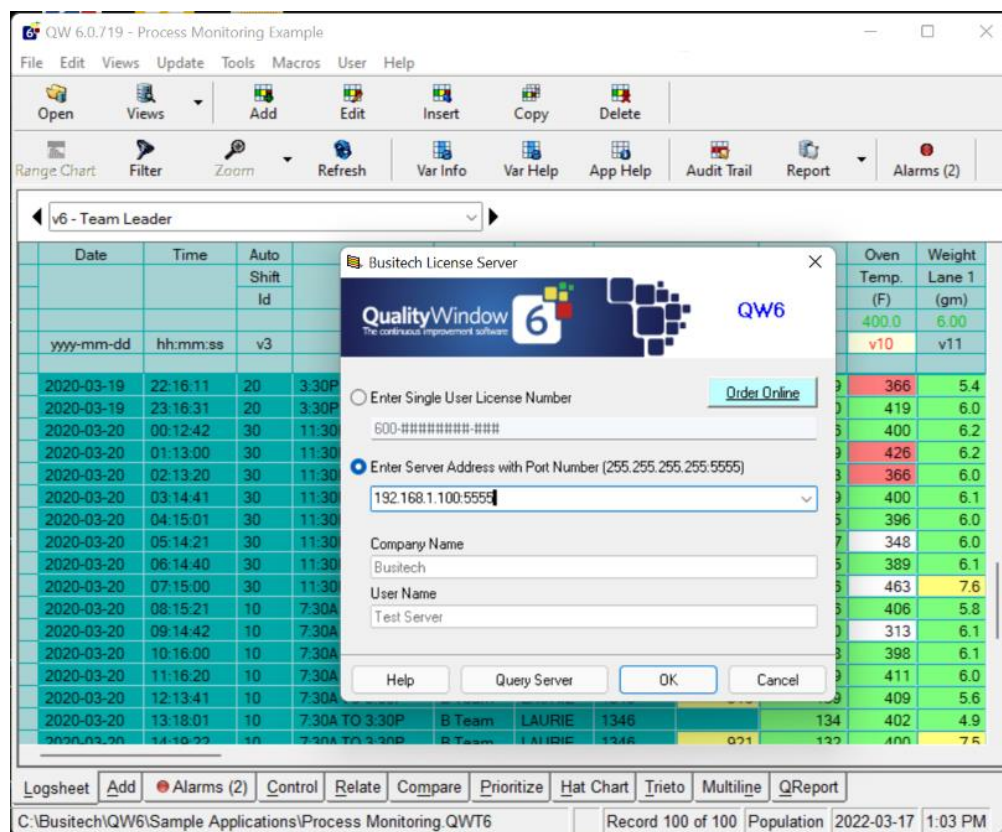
QW 6.0.719 - Process Monitoring Example

File Edit Views Update Tools Macros User Help

Open Views Add Edit Insert Copy Delete

Range Chart Filter Zoom Refresh Var Info Var Help App Help Audit Trail Report Alarms (2)

v6 - Team Leader

| Date | Time | Auto Shift Id | | | | | | Oven Temp. (F) | Weight Lane 1 (gm) |
|---|---|---|---|---|---|---|---|---|---|
| | | | | | | | | 400.0 | 6.00 |
| yyyy-mm-dd | hh:mm:ss | v3 | | | | | | v10 | v11 |
| 2020-03-19 | 22:16:11 | 20 | 3:30P | | | | 9 | 366 | 5.4 |
| 2020-03-19 | 23:16:31 | 20 | 3:30P | | | | 0 | 419 | 6.0 |
| 2020-03-20 | 00:12:42 | 30 | 11:30 | | | | 5 | 400 | 6.2 |
| 2020-03-20 | 01:13:00 | 30 | 11:30 | | | | 0 | 426 | 6.2 |
| 2020-03-20 | 02:13:20 | 30 | 11:30 | | | | 3 | 366 | 6.0 |
| 2020-03-20 | 03:14:41 | 30 | 11:30 | | | | 9 | 400 | 6.1 |
| 2020-03-20 | 04:15:01 | 30 | 11:30 | | | | 5 | 396 | 6.0 |
| 2020-03-20 | 05:14:21 | 30 | 11:30 | | | | 7 | 348 | 6.0 |
| 2020-03-20 | 06:14:40 | 30 | 11:30 | | | | 5 | 389 | 6.1 |
| 2020-03-20 | 07:15:00 | 30 | 11:30 | | | | 5 | 463 | 7.6 |
| 2020-03-20 | 08:15:21 | 10 | 7:30A | | | | 5 | 406 | 5.8 |
| 2020-03-20 | 09:14:42 | 10 | 7:30A | | | | 0 | 313 | 6.1 |
| 2020-03-20 | 10:16:00 | 10 | 7:30A | | | | 3 | 398 | 6.1 |
| 2020-03-20 | 11:16:20 | 10 | 7:30A | | | | 9 | 411 | 6.0 |
| 2020-03-20 | 12:13:41 | 10 | 7:30A | | | | | 409 | 5.6 |
| 2020-03-20 | 13:18:01 | 10 | 7:30A TO 3:30P | B Team | LAURIE | 1346 | 134 | 402 | 4.9 |

Busitech License Server

QualityWindow 6 The continuous improvement software QW6

Enter Single User License Number

Order Online

600-########-###

Enter Server Address with Port Number (255.255.255.255:5555)

192.168.1.100:5555

Company Name

Busitech

User Name

Test Server

Help Query Server OK Cancel

Logsheet Add Alarms (2) Control Relate Compare Prioritize Hat Chart Trieto Multiline QReport

C:\Busitech\QW6\Sample Applications\Process Monitoring.QWT6 Record 100 of 100 Population 2022-03-17 1:03 PM